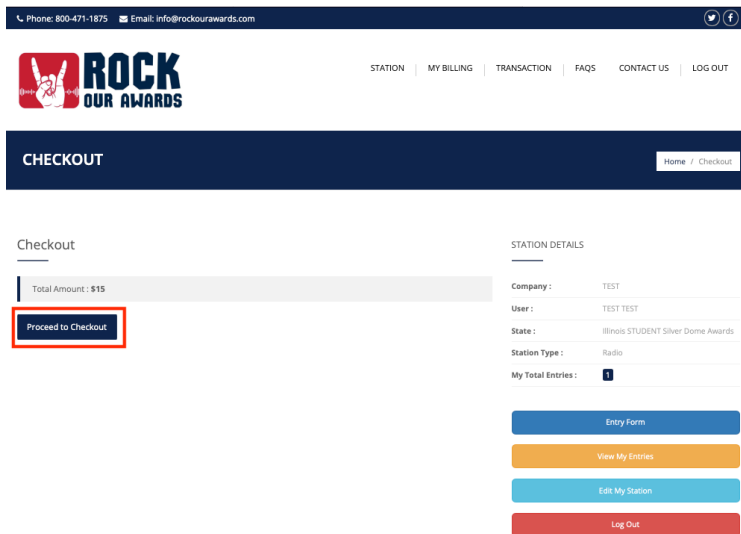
Phone: 800-471-1875 Email: info@rockourawards.com

ROCK OUR AWARDS

STATION | MY BILLING | TRANSACTION | FAQS | CONTACT US | LOG OUT

CHECKOUT

Home / Checkout

Checkout

Total Amount : **$15**

Proceed to Checkout

STATION DETAILS

| | |
|---|---|
| Company : | TEST |
| User : | TEST TEST |
| State : | Illinois STUDENT Silver Dome Awards |
| Station Type : | Radio |
| My Total Entries : | 1 |

Entry Form

View My Entries

Edit My Station

Log Out